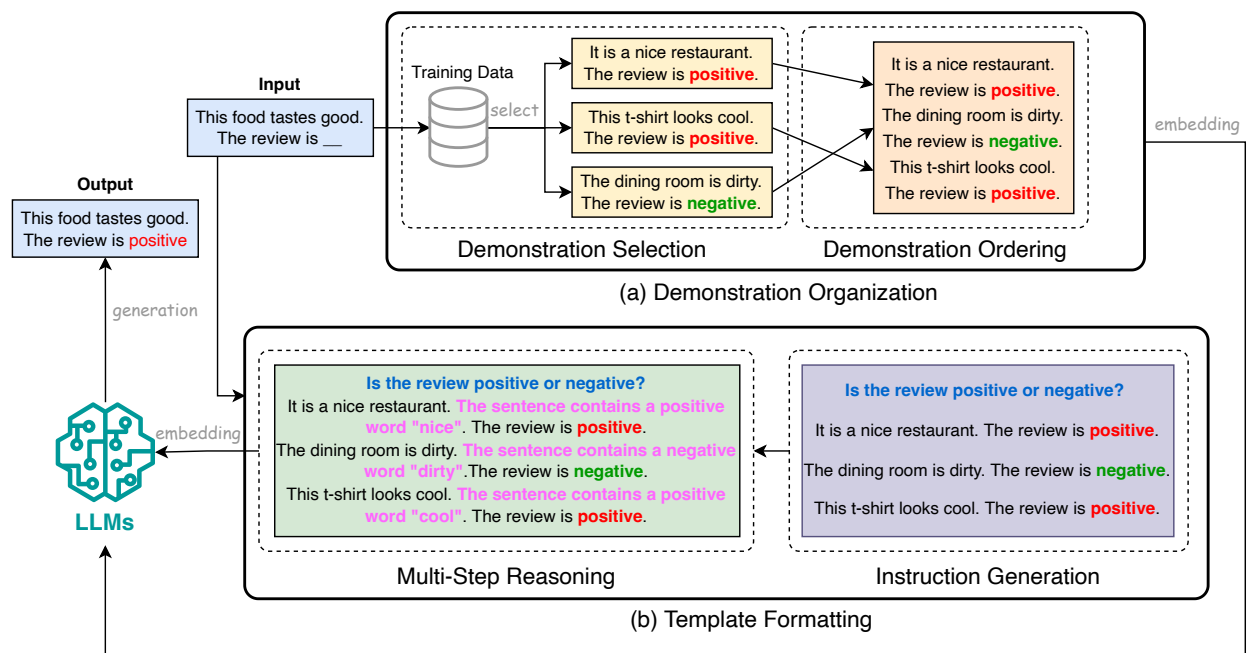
Input

This food tastes good.
The review is __

Output

This food tastes good.
The review is positive

Training Data

select

It is a nice restaurant.
The review is positive.

This t-shirt looks cool.
The review is positive.

The dining room is dirty.
The review is negative.

It is a nice restaurant.
The review is positive.
The dining room is dirty.
The review is negative.
This t-shirt looks cool.
The review is positive.

Demonstration Selection

Demonstration Ordering

(a) Demonstration Organization

embedding

generation

Is the review positive or negative?
It is a nice restaurant. The sentence contains a positive word "nice". The review is positive.
The dining room is dirty. The sentence contains a negative word "dirty".The review is negative.
This t-shirt looks cool. The sentence contains a positive word "cool". The review is positive.

Is the review positive or negative?
It is a nice restaurant. The review is positive.
The dining room is dirty. The review is negative.
This t-shirt looks cool. The review is positive.

embedding

LLMs

Multi-Step Reasoning

Instruction Generation

(b) Template Formatting